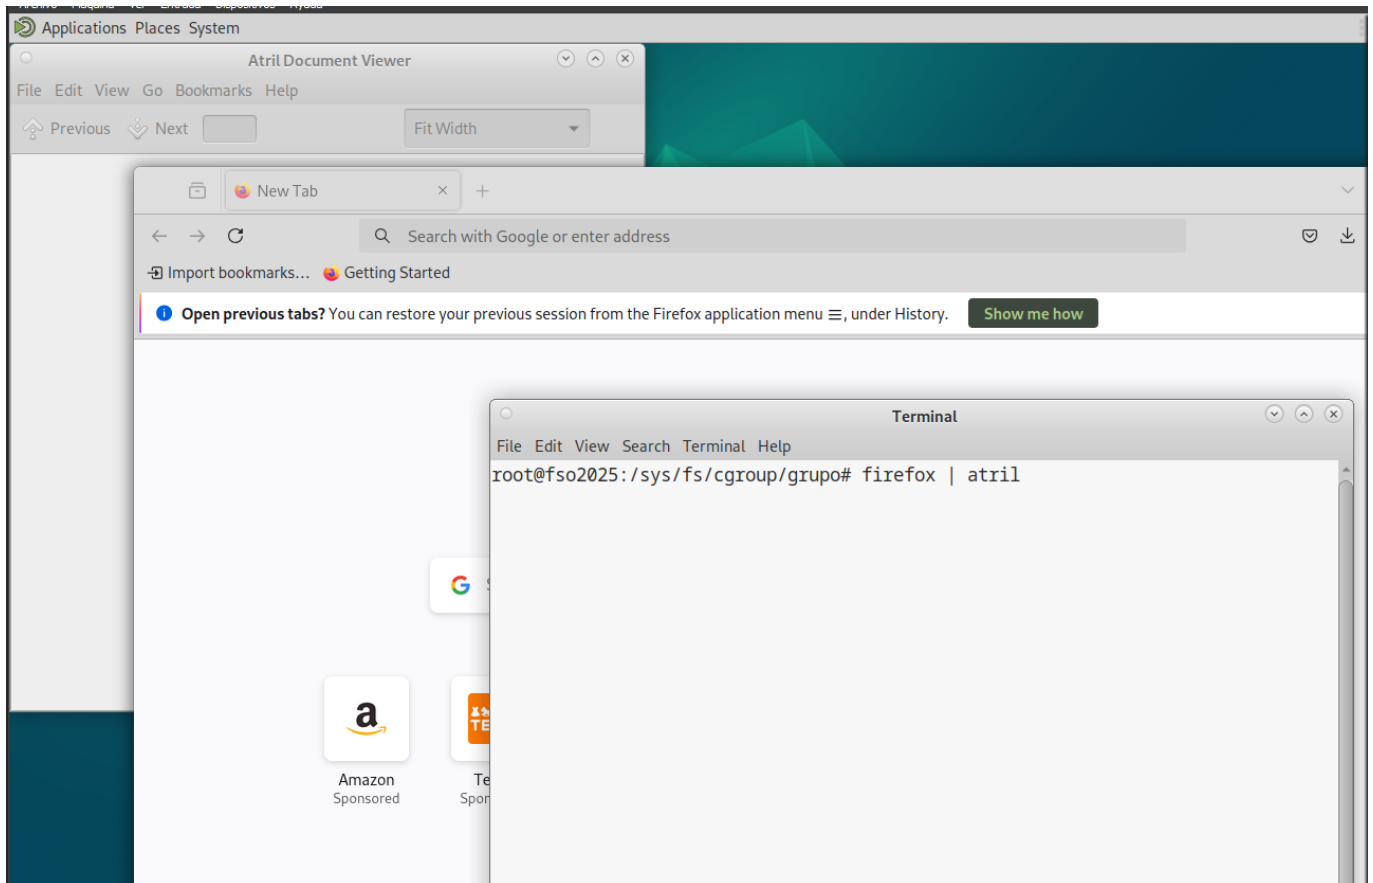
Applications Places System

Atril Document Viewer

File Edit View Go Bookmarks Help

Previous Next Fit Width

New Tab ×

Search with Google or enter address

Import bookmarks... Getting Started

**Open previous tabs?** You can restore your previous session from the Firefox application menu ☰, under History. Show me how

Terminal

File Edit View Search Terminal Help

root@fso2025:/sys/fs/cgroup/grupo# firefox | atril

Amazon
Sponsored

Te
Spon